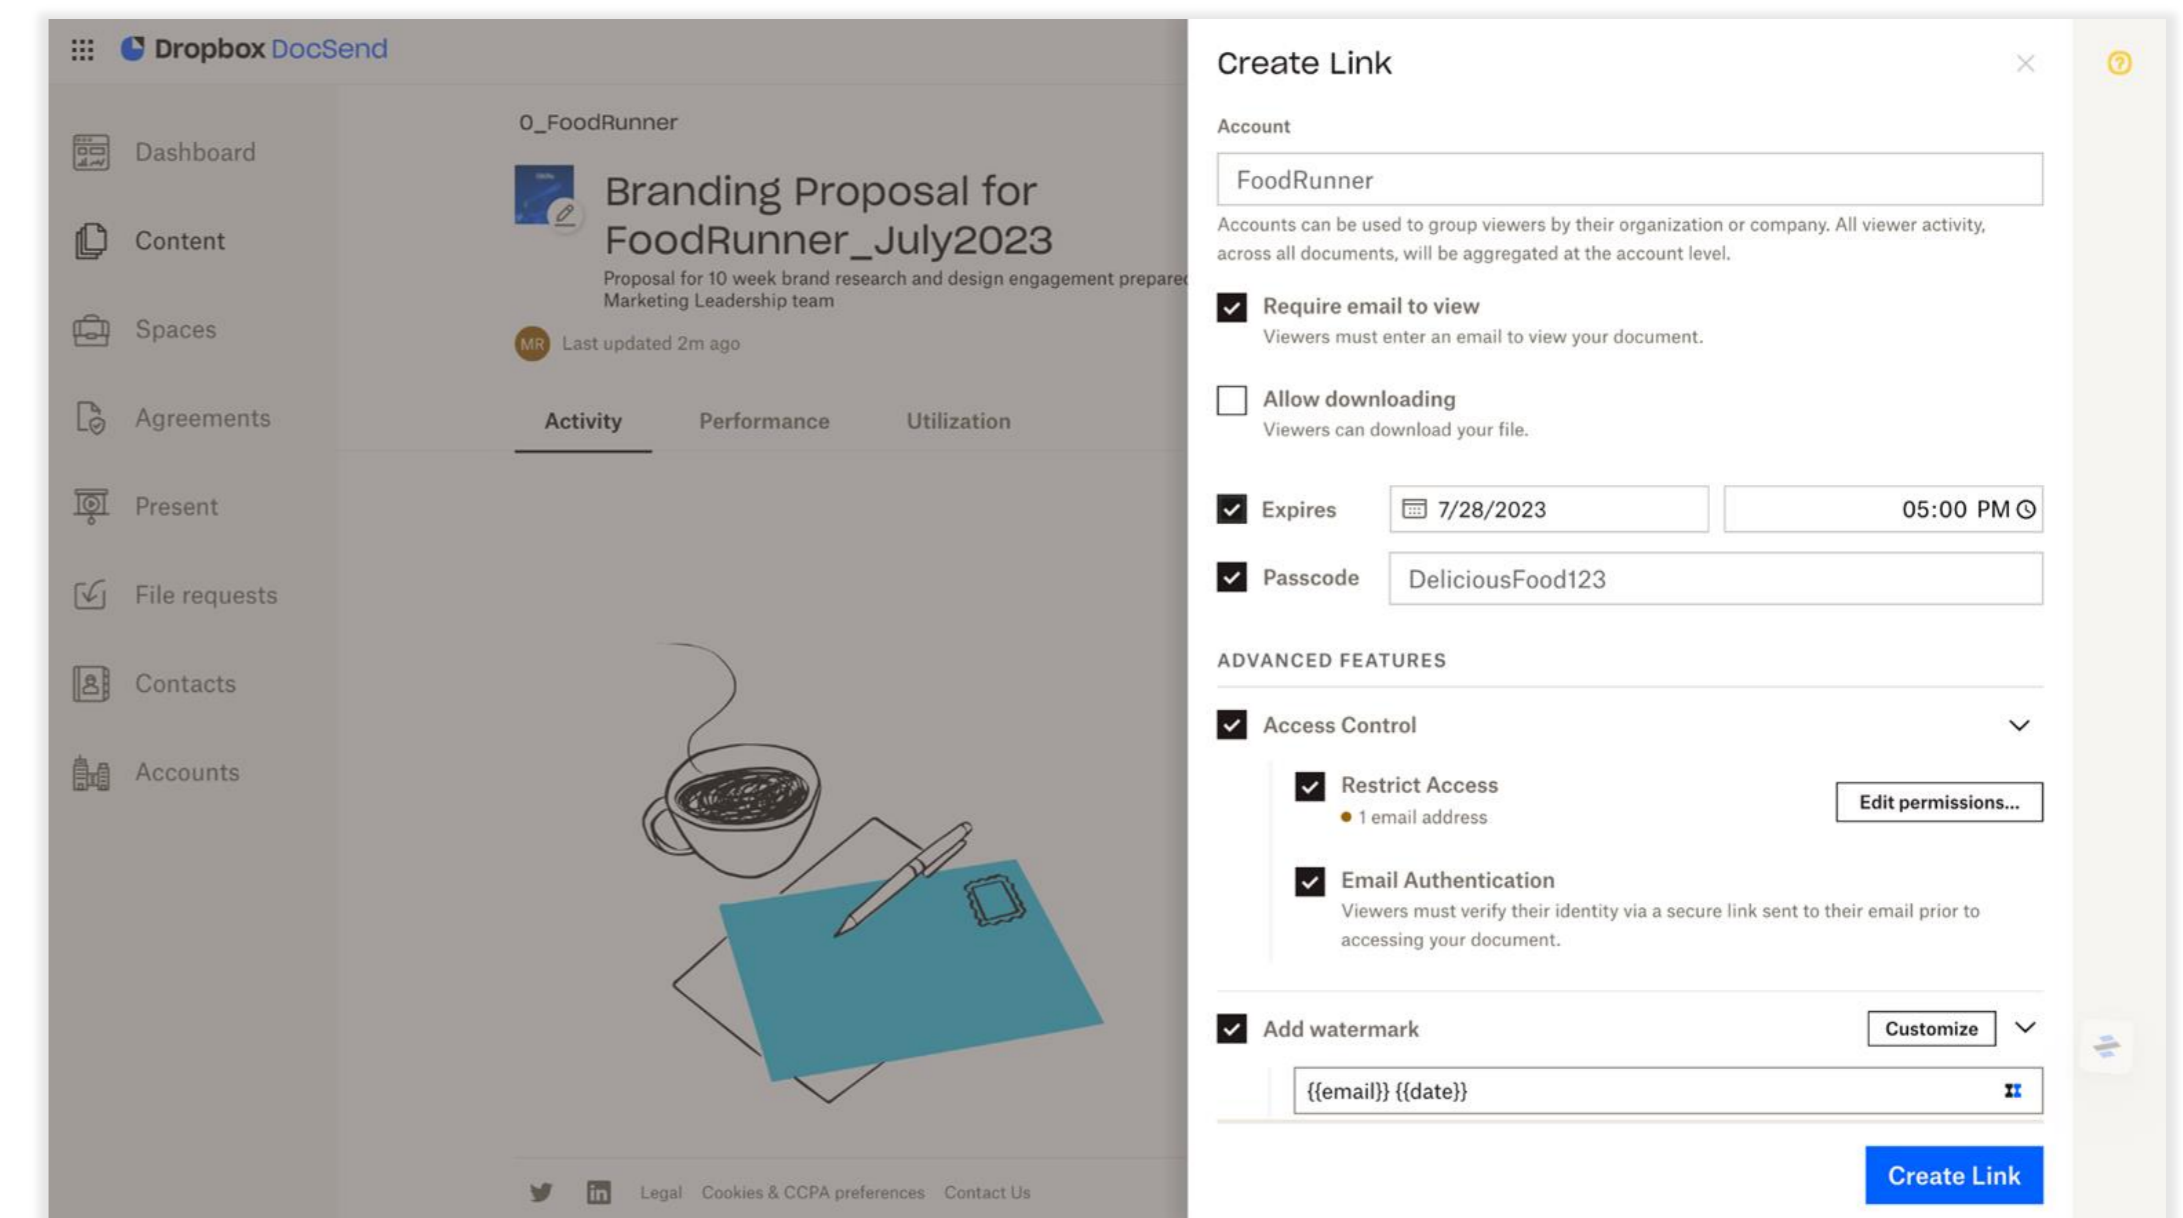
Dropbox DocSend

Dashboard
Content
Spaces
Agreements
Present
File requests
Contacts
Accounts

0_FoodRunner

Branding Proposal for FoodRunner_July2023

Proposal for 10 week brand research and design engagement prepare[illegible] Marketing Leadership team

MR Last updated 2m ago

Activity Performance Utilization

Legal Cookies & CCPA preferences Contact Us

Create Link

Account

FoodRunner

Accounts can be used to group viewers by their organization or company. All viewer activity, across all documents, will be aggregated at the account level.

Require email to view
Viewers must enter an email to view your document.

Allow downloading
Viewers can download your file.

Expires 7/28/2023 05:00 PM

Passcode DeliciousFood123

ADVANCED FEATURES

Access Control

Restrict Access
1 email address
Edit permissions...

Email Authentication
Viewers must verify their identity via a secure link sent to their email prior to accessing your document.

Add watermark
Customize

{{email}} {{date}}

Create Link